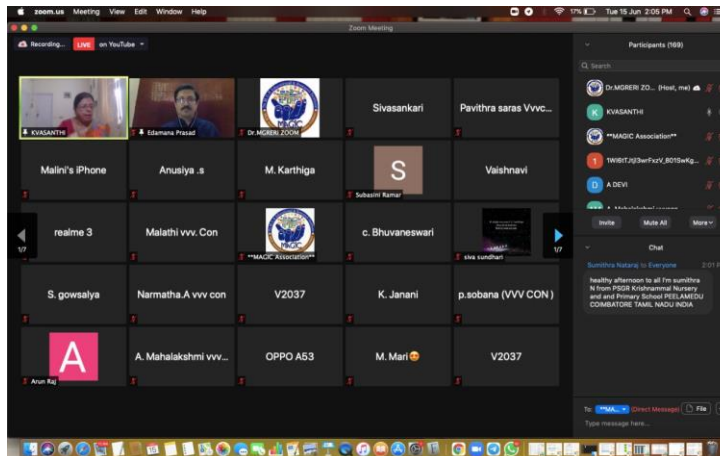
zoom.us Meeting View Edit Window Help

17% Tue 15 Jun 2:05 PM

Zoom Meeting

Recording... LIVE on YouTube

Participants (169)

Search

Dr.MGRERI ZO... (Host, me)

KVASANTHI

**MAGIC Association**

1WI8tTJt3wrFxzV_801SwKg...

A DEVI

A Mahalakshmi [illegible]

Invite Mute All More

Chat

Sumithra Nataraj to Everyone 2:01 P

healthy afternoon to all I'm sumithra N from PSGR Krishnammal Nursery and and Primary School PEELAMEDU COIMBATORE TAMIL NADU INDIA

To: **MA... (Direct Message) File

Type message here...

KVASANTHI

Edamana Prasad

Dr.MGRERI ZOOM

Sivasankari

Pavithra saras Vvvc...

Malini's iPhone

Anusiya .s

M. Karthiga

S

Subasini Ramar

Vaishnavi

1/7

realme 3

Malathi vvv. Con

**MAGIC Association**

c. Bhuvaneswari

siva sundhari

1/7

S. gowsalya

Narmatha.A vvv con

V2037

K. Janani

p.sobana (VVV CON )

A

Arun Raj

A. Mahalakshmi vvv...

OPPO A53

M. Mari😊

V2037